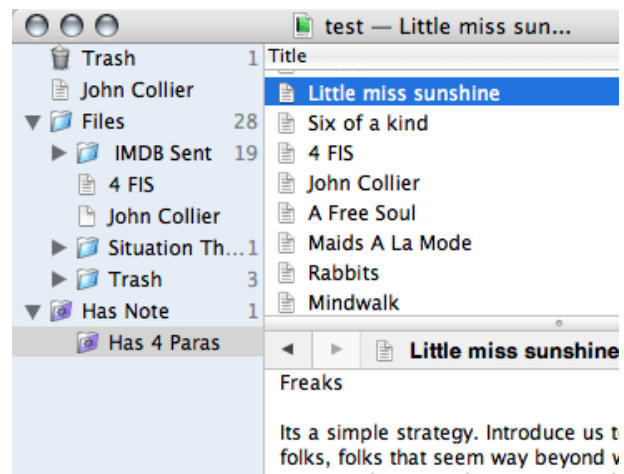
test — Little miss sun...

Trash 1
John Collier
Files 28
IMDB Sent 19
4 FIS
John Collier
Situation Th... 1
Trash 3
Has Note 1
Has 4 Paras

Title
Little miss sunshine
Six of a kind
4 FIS
John Collier
A Free Soul
Maids A La Mode
Rabbits
Mindwalk

Little miss sunshine

Freaks

Its a simple strategy. Introduce us t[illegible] folks, folks that seem way beyond w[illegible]